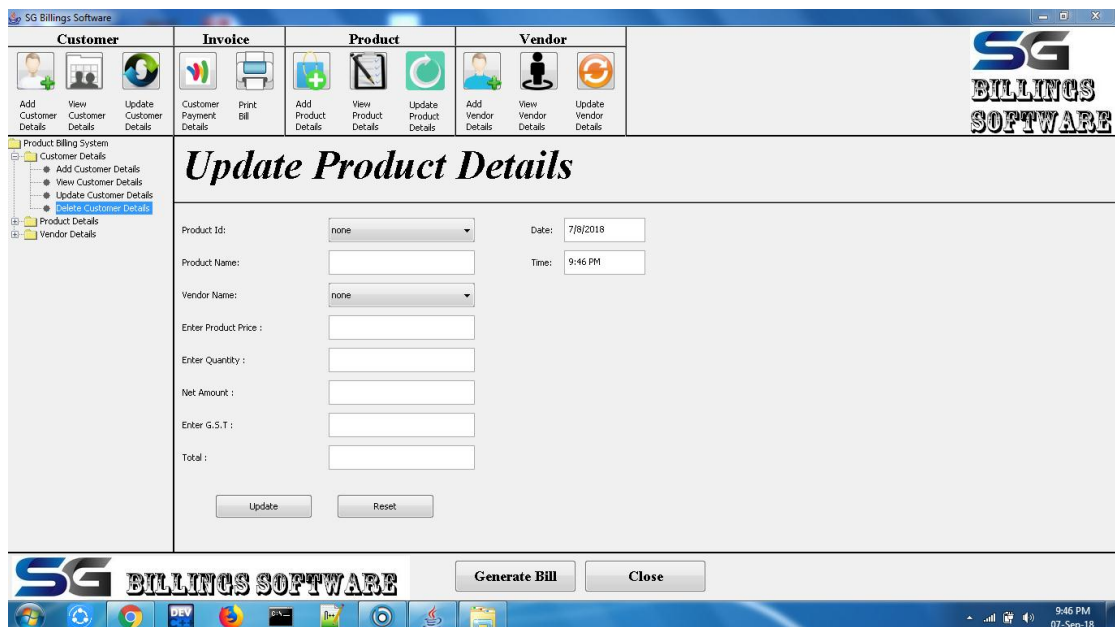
SG Billings Software

Customer
Add Customer Details
View Customer Details
Update Customer Details

Invoice
Customer Payment Details
Print Bill

Product
Add Product Details
View Product Details
Update Product Details

Vendor
Add Vendor Details
View Vendor Details
Update Vendor Details

SG BILLINGS SOFTWARE

Product Billing System
Customer Details
Add Customer Details
View Customer Details
Update Customer Details
Delete Customer Details
Product Details
Vendor Details

Update Product Details

Product Id: none
Date: 7/8/2018
Product Name:
Time: 9:46 PM
Vendor Name: none
Enter Product Price :
Enter Quantity :
Net Amount :
Enter G.S.T :
Total :

Update
Reset

SG BILLINGS SOFTWARE
Generate Bill
Close

DEV C++

9:46 PM
07-Sep-18